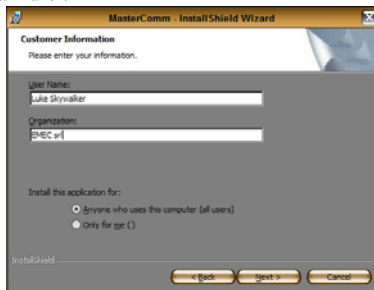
MasterComm - InstallShield Wizard

Customer Information
Please enter your information.

User Name:
Luke Skywalker

Organization:
EMEC srl

Install this application for:
Anyone who uses this computer (all users)
Only for me ()

InstallShield

< Back
Next >
Cancel